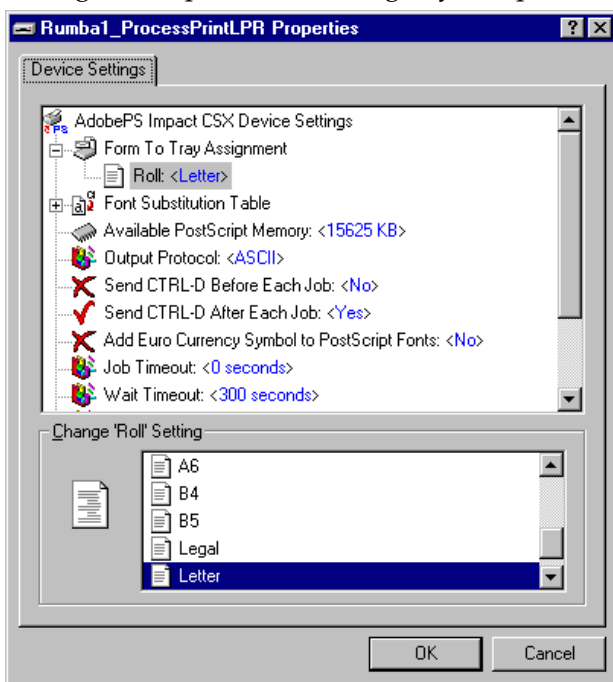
Rumba1_ProcessPrintLPR Properties

Device Settings

AdobePS Impact CSX Device Settings
Form To Tray Assignment
Roll: <Letter>
Font Substitution Table
Available PostScript Memory: <15625 KB>
Output Protocol: <ASCII>
Send CTRL-D Before Each Job: <No>
Send CTRL-D After Each Job: <Yes>
Add Euro Currency Symbol to PostScript Fonts: <No>
Job Timeout: <0 seconds>
Wait Timeout: <300 seconds>

Change 'Roll' Setting

A6
B4
B5
Legal
Letter

OK
Cancel